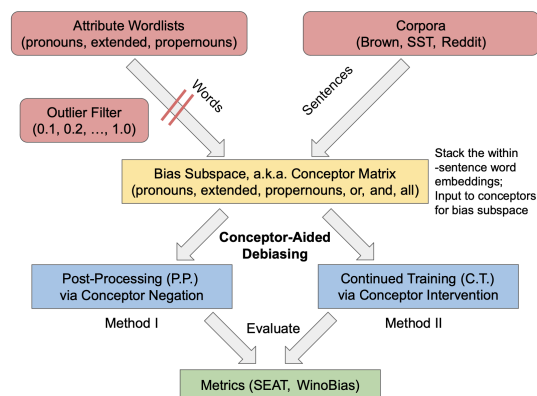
Attribute Wordlists
(pronouns, extended, propernouns)

Corpora
(Brown, SST, Reddit)

Outlier Filter
(0.1, 0.2, …, 1.0)

Words

Sentences

Bias Subspace, a.k.a. Conceptor Matrix
(pronouns, extended, propernouns, or, and, all)

Stack the within-sentence word embeddings; Input to conceptors for bias subspace

Conceptor-Aided Debiasing

Post-Processing (P.P.)
via Conceptor Negation

Continued Training (C.T.)
via Conceptor Intervention

Method I

Evaluate

Method II

Metrics (SEAT, WinoBias)